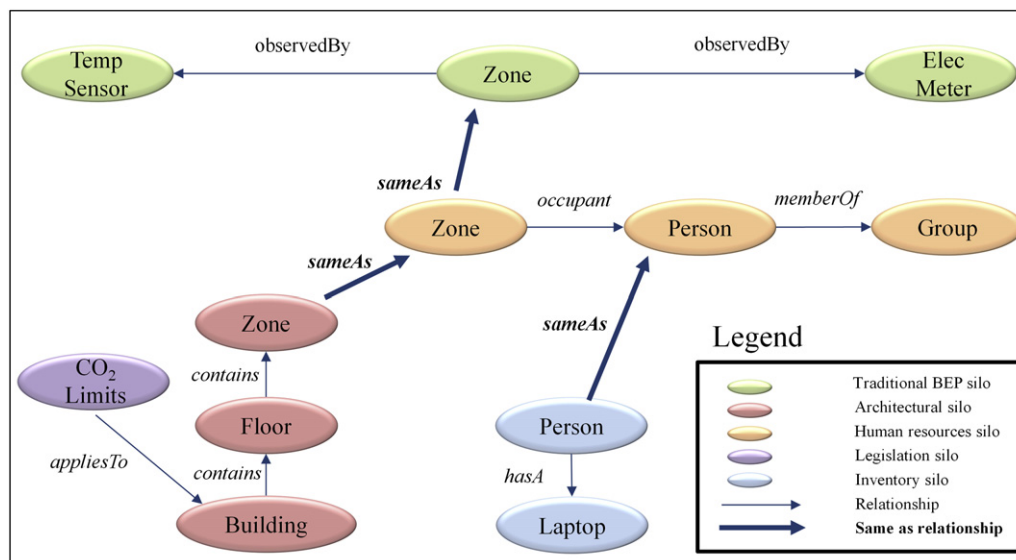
Temp Sensor

observedBy

Zone

observedBy

Elec Meter

sameAs

Zone

occupant

Person

memberOf

Group

sameAs

Zone

sameAs

$CO_2$ Limits

contains

Floor

Person

appliesTo

contains

hasA

Building

Laptop

Legend

Traditional BEP silo
Architectural silo
Human resources silo
Legislation silo
Inventory silo
Relationship
**Same as relationship**